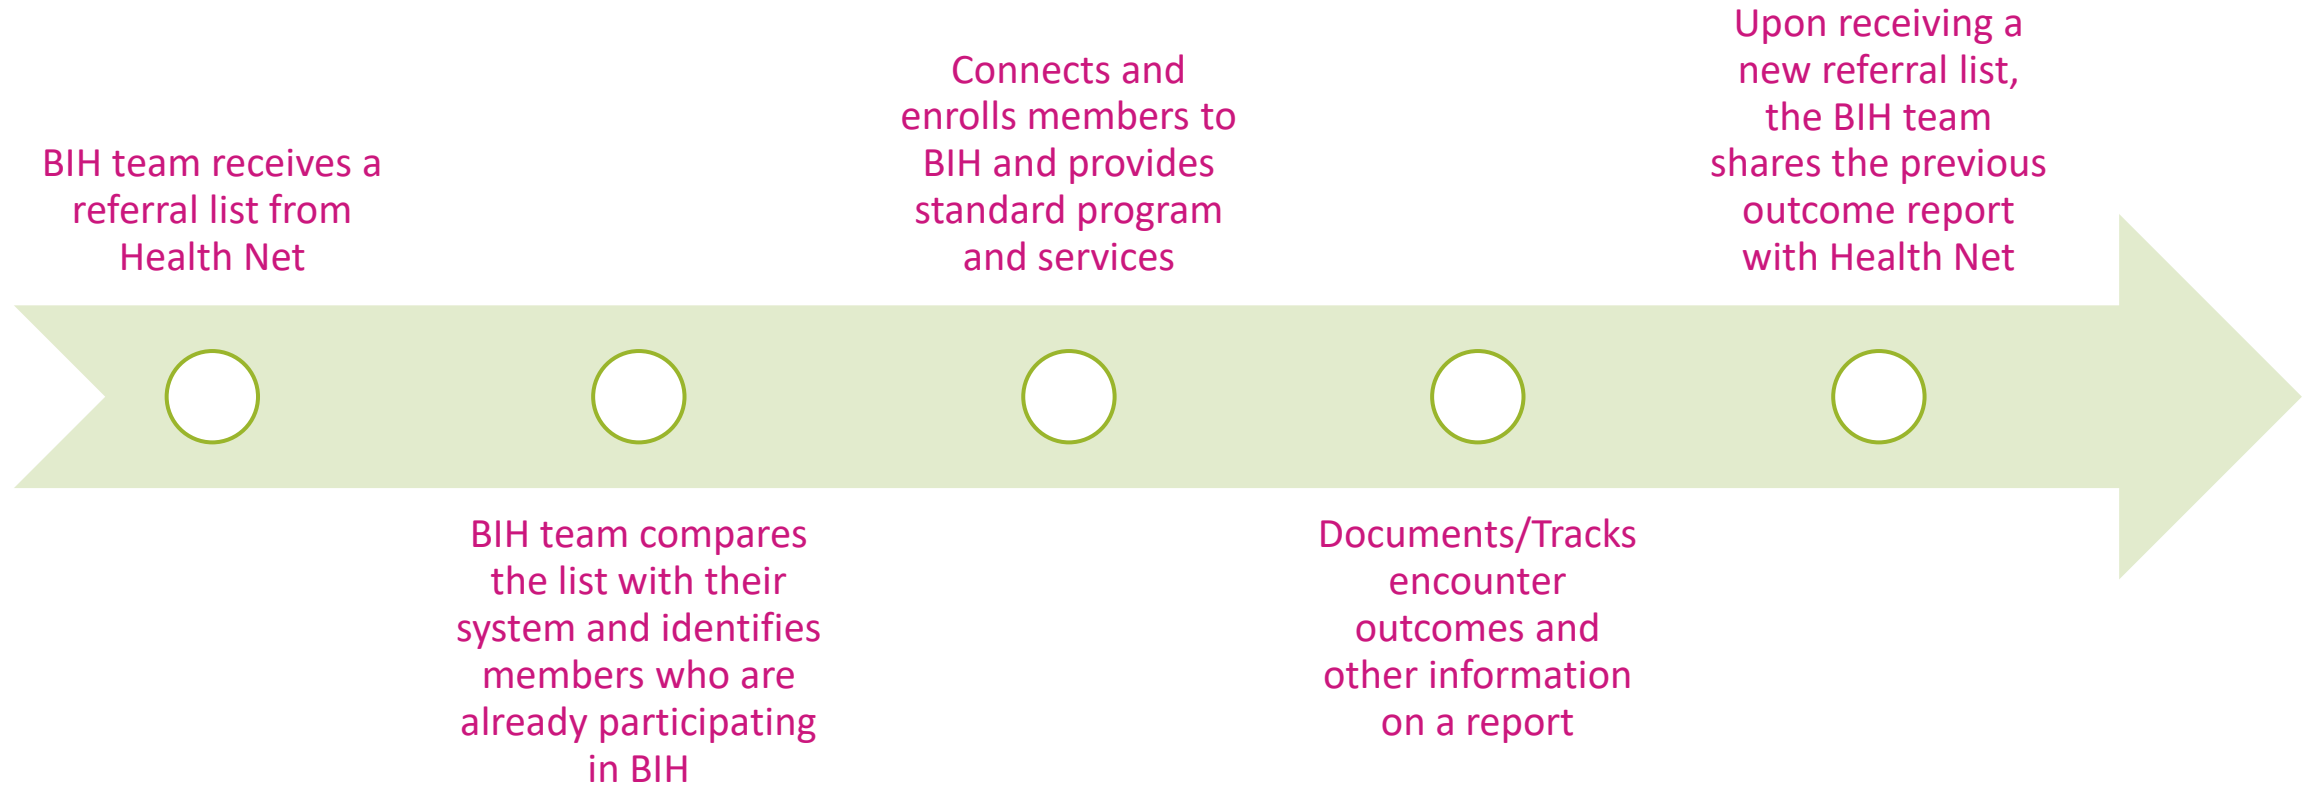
BIH team receives a referral list from Health Net

BIH team compares the list with their system and identifies members who are already participating in BIH

Connects and enrolls members to BIH and provides standard program and services

Documents/Tracks encounter outcomes and other information on a report

Upon receiving a new referral list, the BIH team shares the previous outcome report with Health Net